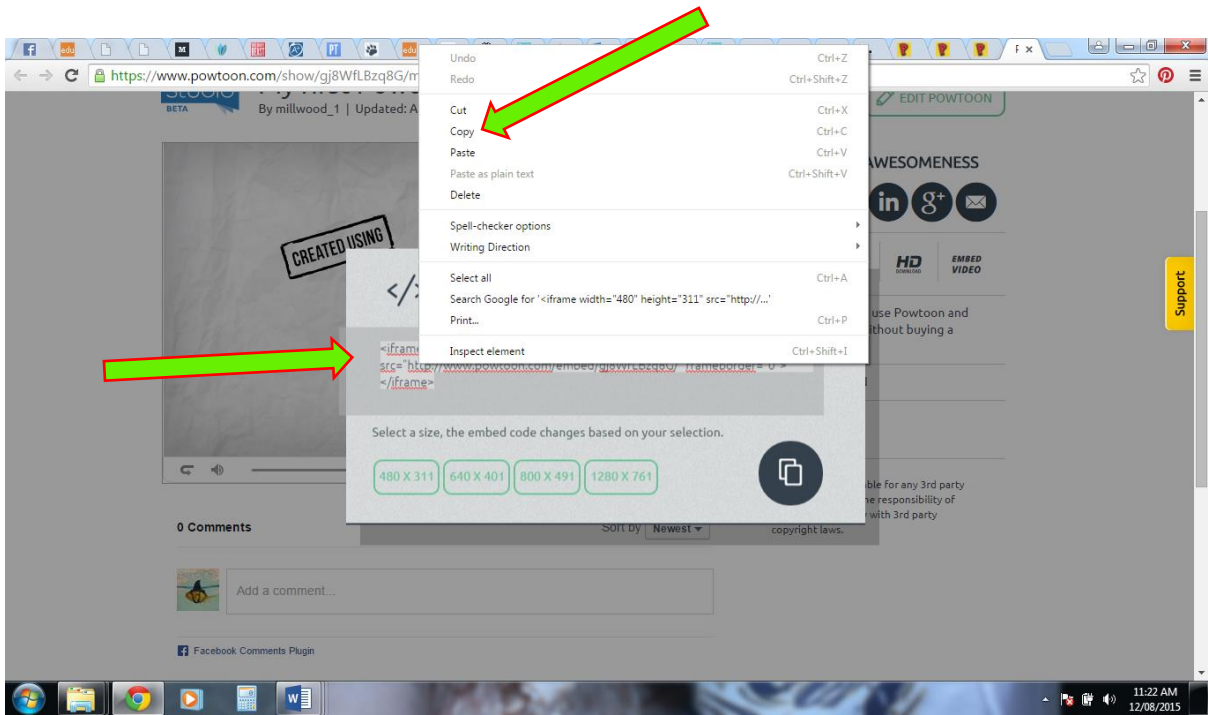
https://www.powtoon.com/show/gj8WfLBzq8G/m

By millwood_1 | Updated: A

BETA

EDIT POWTOON

AWESOMENESS

CREATED USING

HD
DOWNLOAD

EMBED VIDEO

use Powtoon and
ithout buying a

Support

</>

<iframe
src="http://www.powtoon.com/embed/gj8WfLBzq8G/" frameborder="0">
</iframe>

Select a size, the embed code changes based on your selection.

480 X 311 | 640 X 401 | 800 X 491 | 1280 X 761

ble for any 3rd party
he responsibility of
with 3rd party
copyright laws.

0 Comments

Sort by Newest

Add a comment...

Facebook Comments Plugin

| | |
|---|---|
| Undo | Ctrl+Z |
| Redo | Ctrl+Shift+Z |
| Cut | Ctrl+X |
| Copy | Ctrl+C |
| Paste | Ctrl+V |
| Paste as plain text | Ctrl+Shift+V |
| Delete | |
| Spell-checker options | |
| Writing Direction | |
| Select all | Ctrl+A |
| Search Google for '<iframe width="480" height="311" src="http://...' | |
| Print... | Ctrl+P |
| Inspect element | Ctrl+Shift+I |

11:22 AM
12/08/2015